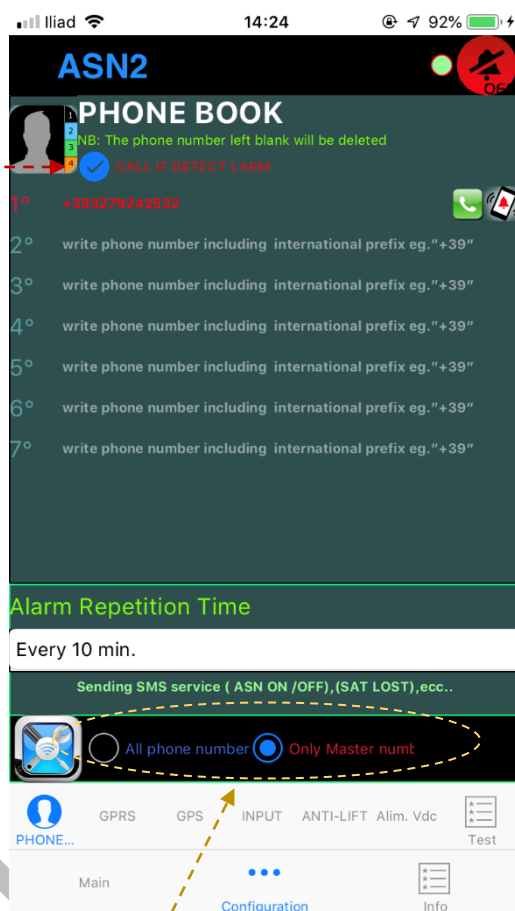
Iliad 14:24 92%

ASN2

OF

PHONE BOOK

1 2 3 4

NB: The phone number left blank will be deleted

CALL IF DETECT LARM

1° +393279242532

2° write phone number including international prefix eg."+39"

3° write phone number including international prefix eg."+39"

4° write phone number including international prefix eg."+39"

5° write phone number including international prefix eg."+39"

6° write phone number including international prefix eg."+39"

7° write phone number including international prefix eg."+39"

Alarm Repetition Time

Every 10 min.

Sending SMS service ( ASN ON /OFF),(SAT LOST),ecc..

All phone number Only Master numb

PHONE... GPRS GPS INPUT ANTI-LIFT Alim. Vdc Test

Main Configuration Info